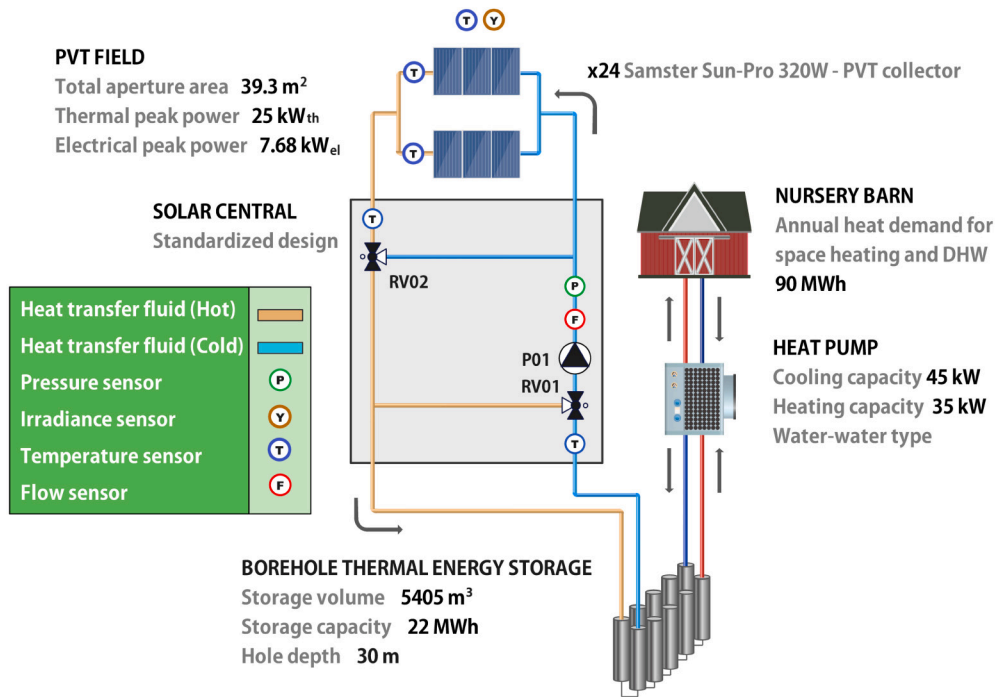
T Y

PVT FIELD
Total aperture area 39.3 m$^2$
Thermal peak power 25 kW$_{th}$
Electrical peak power 7.68 kW$_{el}$

T

T

T

x24 Samster Sun-Pro 320W - PVT collector

SOLAR CENTRAL
Standardized design

T

RV02

NURSERY BARN
Annual heat demand for space heating and DHW
90 MWh

| Heat transfer fluid (Hot) | |
|---|---|
| Heat transfer fluid (Cold) | |
| Pressure sensor | P |
| Irradiance sensor | Y |
| Temperature sensor | T |
| Flow sensor | F |

P

F

P01

RV01

T

HEAT PUMP
Cooling capacity 45 kW
Heating capacity 35 kW
Water-water type

BOREHOLE THERMAL ENERGY STORAGE
Storage volume 5405 m$^3$
Storage capacity 22 MWh
Hole depth 30 m